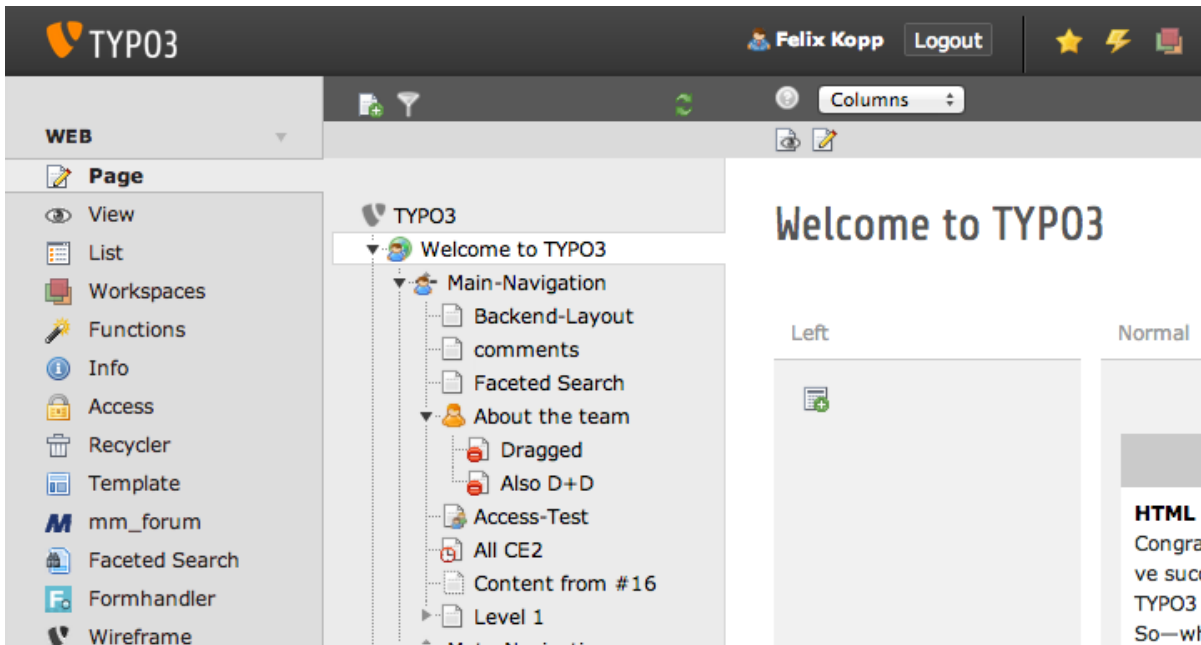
TYPO3

Felix Kopp Logout

WEB

Page
View
List
Workspaces
Functions
Info
Access
Recycler
Template
mm_forum
Faceted Search
Formhandler
Wireframe

Columns

TYPO3
Welcome to TYPO3
Main-Navigation
Backend-Layout
comments
Faceted Search
About the team
Dragged
Also D+D
Access-Test
All CE2
Content from #16
Level 1

Welcome to TYPO3

Left

Normal

HTML
Congra
ve suc
TYPO3
So—wh